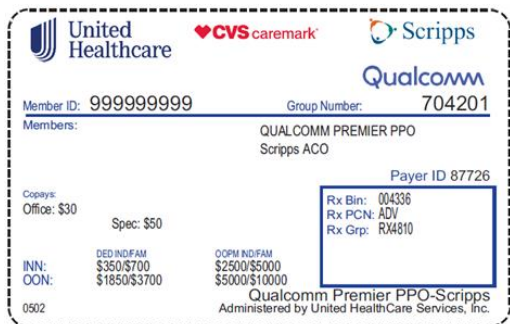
United Healthcare

CVS caremark

Scripps

Qualcomm

Member ID: 999999999

Group Number: 704201

Members:

QUALCOMM PREMIER PPO
Scripps ACO

Payer ID 87726

Copays:
Office: $30

Spec: $50

Rx Bin: 004336
Rx PCN: ADV
Rx Grp: RX4810

| | DED IND/FAM | OOPM IND/FAM |
|---|---|---|
| INN: | \$350/\$700 | \$2500/\$5000 |
| OON: | \$1850/\$3700 | \$5000/\$10000 |

0502

Qualcomm Premier PPO-Scripps
Administered by United HealthCare Services, Inc.